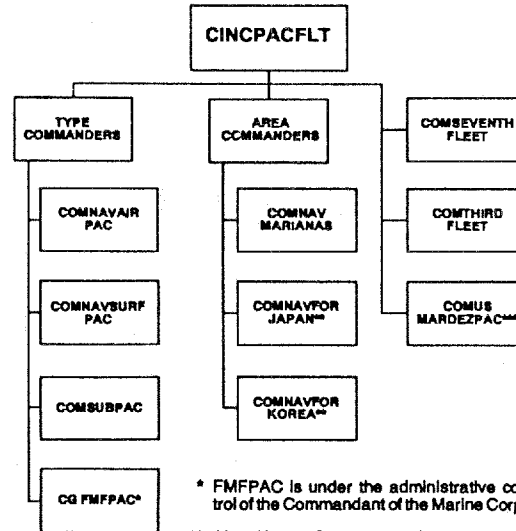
CINCPACFLT

TYPE COMMANDERS

AREA CCMMANDERS

COMSEVENTH FLEET

COMNAVAIR PAC

COMNAV MARIANAS

COMTHIRD FLEET

COMNAVSURF PAC

COMNAVFOR JAPAN**

COMUS MARDEZPAC***

COMSUBPAC

COMNAVFOR KOREA**

CG FMFPAC*

* FMFPAC is under the administrative con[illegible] trol of the Commandant of the Marine Corp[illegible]